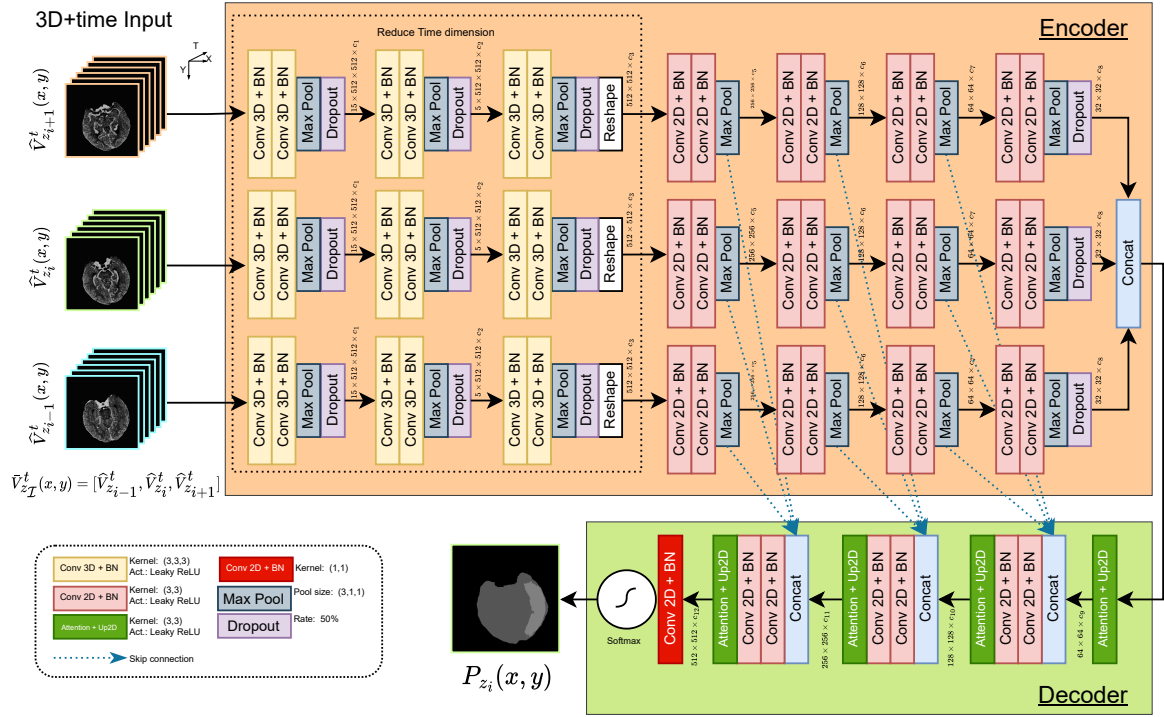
3D+time Input

T
Y X

$\widehat{V}^t_{z_{i+1}}(x,y)$

$\widehat{V}^t_{z_i}(x,y)$

$\widehat{V}^t_{z_{i-1}}(x,y)$

$\widehat{V}^t_{z_{\mathcal{I}}}(x,y) = [\widehat{V}^t_{z_{i-1}}, \widehat{V}^t_{z_i}, \widehat{V}^t_{z_{i+1}}]$

Encoder

Reduce Time dimension

Conv 3D + BN
Conv 3D + BN
Max Pool
Dropout
$15 \times 512 \times 512 \times c_1$
Conv 3D + BN
Conv 3D + BN
Max Pool
Dropout
$5 \times 512 \times 512 \times c_2$
Conv 3D + BN
Conv 3D + BN
Max Pool
Dropout
Reshape
$512 \times 512 \times c_3$
Conv 2D + BN
Conv 2D + BN
Max Pool
$256 \times 256 \times c_5$
Conv 2D + BN
Conv 2D + BN
Max Pool
$128 \times 128 \times c_6$
Conv 2D + BN
Conv 2D + BN
Max Pool
$64 \times 64 \times c_7$
Conv 2D + BN
Conv 2D + BN
Max Pool
Dropout
$32 \times 32 \times c_8$

Concat

Decoder

Attention + Up2D
$64 \times 64 \times c_9$
Concat
Conv 2D + BN
Conv 2D + BN
Attention + Up2D
$128 \times 128 \times c_{10}$
Concat
Conv 2D + BN
Conv 2D + BN
Attention + Up2D
$256 \times 256 \times c_{11}$
Concat
Conv 2D + BN
Conv 2D + BN
Attention + Up2D
$512 \times 512 \times c_{12}$
Conv 2D + BN
Softmax

$P_{z_i}(x,y)$

Conv 3D + BN Kernel: (3,3,3) Act.: Leaky ReLU
Conv 2D + BN Kernel: (3,3) Act.: Leaky ReLU
Attention + Up2D Kernel: (3,3) Act.: Leaky ReLU
Conv 2D + BN Kernel: (1,1)
Max Pool Pool size: (3,1,1)
Dropout Rate: 50%
Skip connection